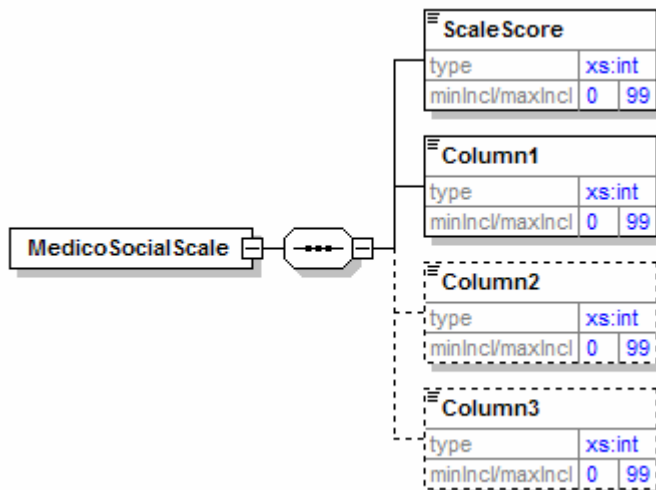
MedicoSocialScale

ScaleScore
| type | xs:int | |
|---|---|---|
| minIncl/maxIncl | 0 | 99 |

Column1
| type | xs:int | |
|---|---|---|
| minIncl/maxIncl | 0 | 99 |

Column2
| type | xs:int | |
|---|---|---|
| minIncl/maxIncl | 0 | 99 |

Column3
| type | xs:int | |
|---|---|---|
| minIncl/maxIncl | 0 | 99 |